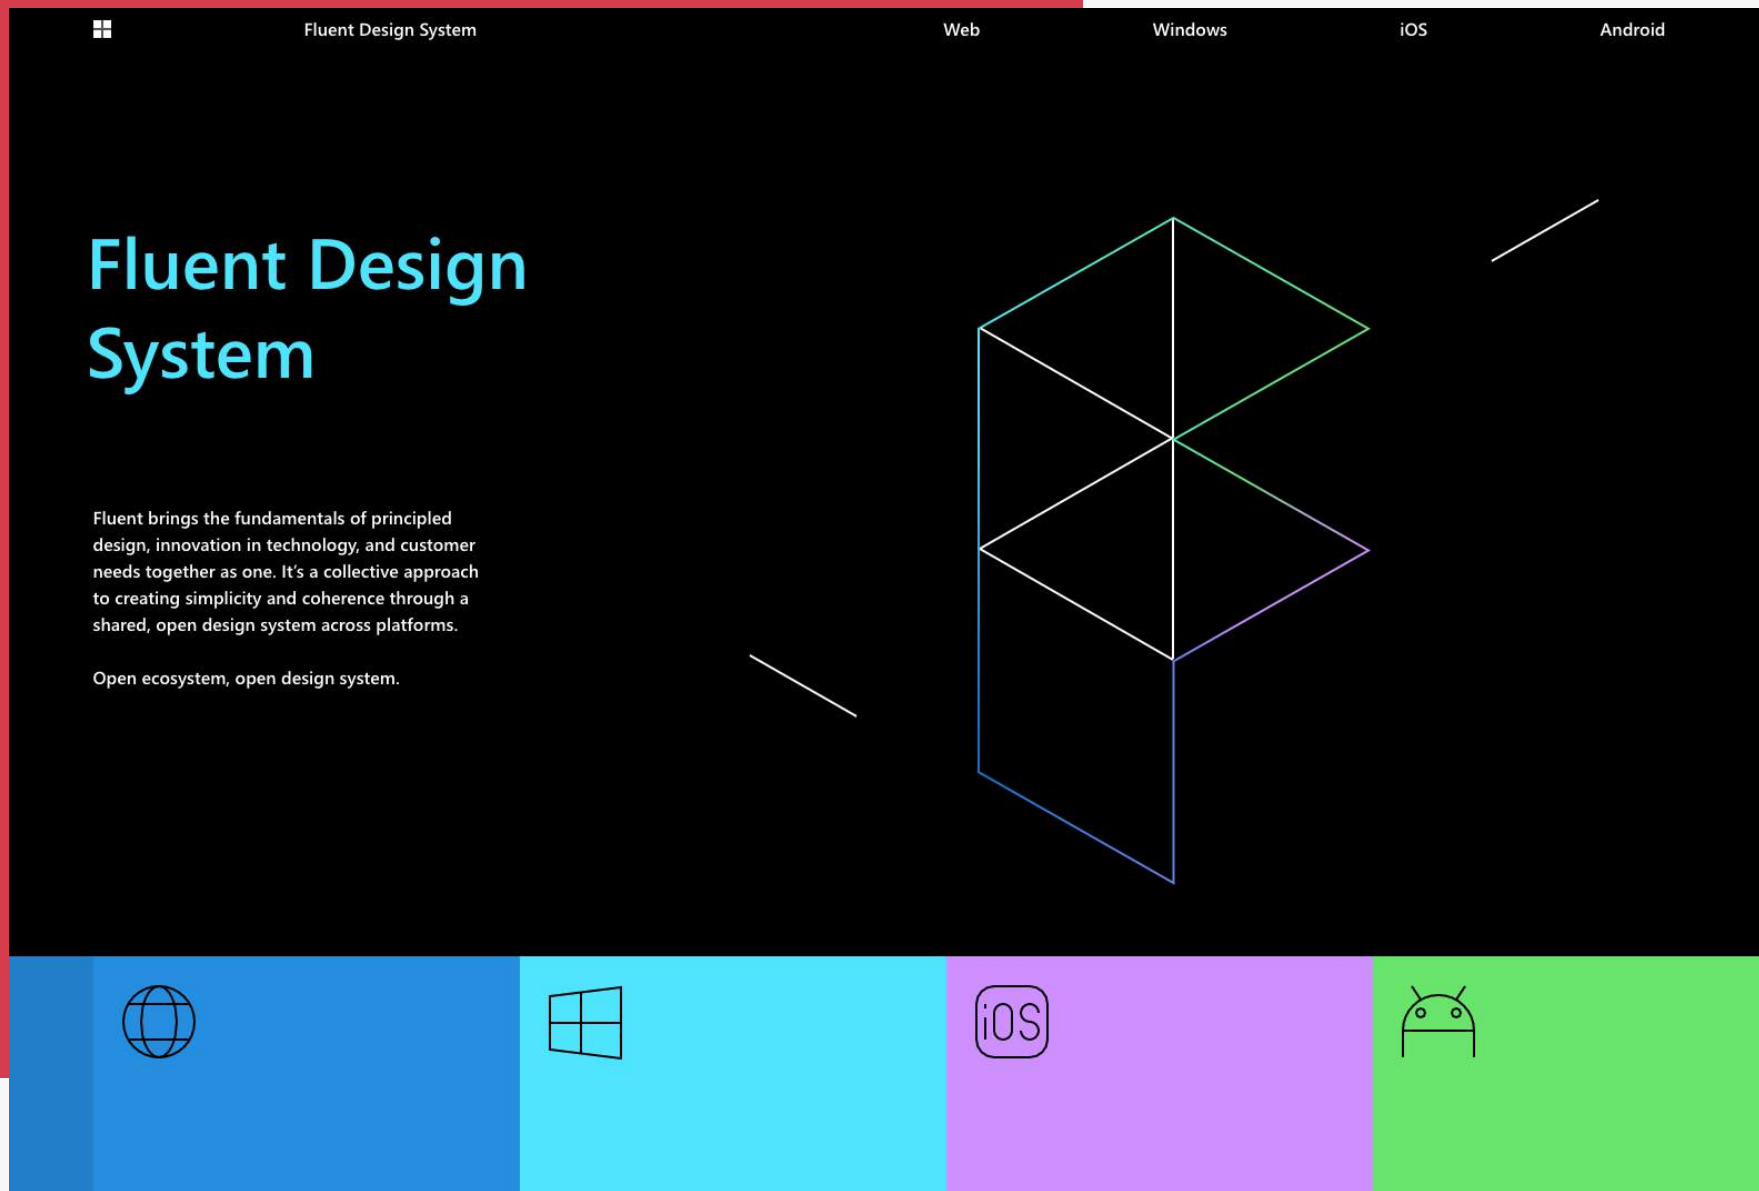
Fluent Design System Web Windows iOS Android

Fluent Design System

Fluent brings the fundamentals of principled design, innovation in technology, and customer needs together as one. It's a collective approach to creating simplicity and coherence through a shared, open design system across platforms.

Open ecosystem, open design system.

iOS